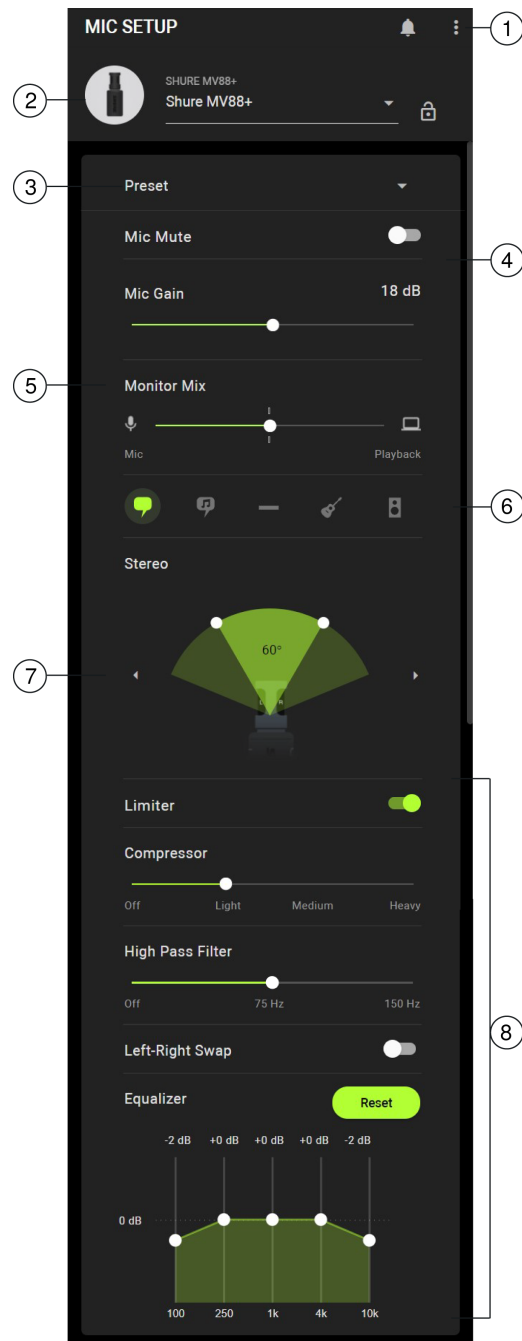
MIC SETUP

1

2

SHURE MV88+

Shure MV88+

3

Preset

Mic Mute

4

Mic Gain

18 dB

5

Monitor Mix

Mic

Playback

6

Stereo

7

60°

Limiter

Compressor

Off

Light

Medium

Heavy

High Pass Filter

Off

75 Hz

150 Hz

8

Left-Right Swap

Equalizer

Reset

-2 dB

+0 dB

+0 dB

+0 dB

-2 dB

0 dB

100

250

1k

4k

10k